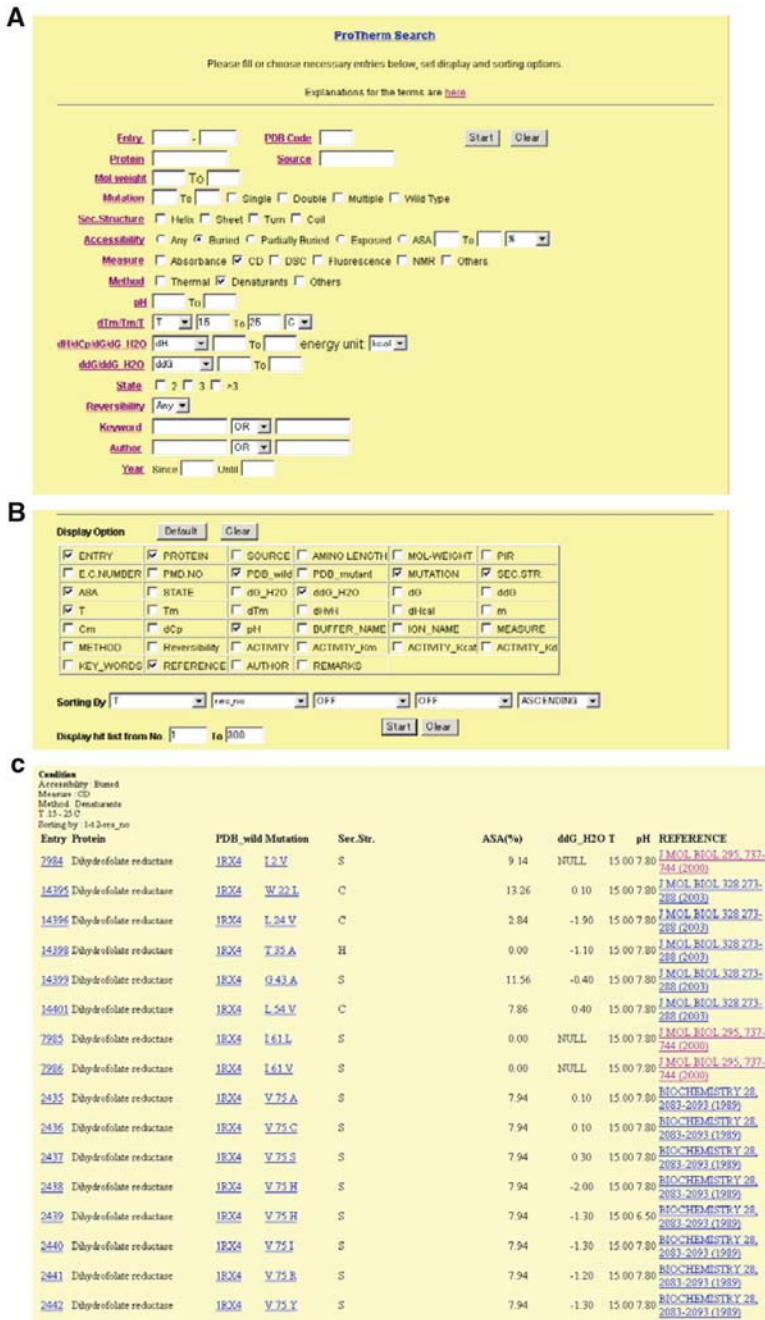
A

ProTherm Search

Please fill or choose necessary entries below, set display and sorting options.

Explanations for the terms are here

Entry - PDB Code Start Clear
Protein Source
Mol weight To
Mutation To Single Double Multiple Wild Type
Sec.Structure Helix Sheet Turn Coil
Accessibility Any Buried Partially Buried Exposed ASA To %
Measure Absorbance CD DSC Fluorescence NMR Others
Method Thermal Denaturants Others
pH To
dTm/Tm/T T 15 To 25 C
dH/dCp/dG/dG_H2O dH To energy unit kcal
ddG/ddG_H2O ddG To
State 2 3 >3
Reversibility Any
Keyword OR
Author OR
Year Since Until

B

Display Option Default Clear

| ENTRY | PROTEIN | SOURCE | AMINO LENGTH | MOL-WEIGHT | PIR |
|---|---|---|---|---|---|
| E.C.NUMBER | PMD.NO | PDB_wild | PDB_mutant | MUTATION | SEC.STR. |
| ASA | STATE | dG_H2O | ddG_H2O | dG | ddG |
| T | Tm | dTm | dHvH | dHcal | m |
| Cm | dCp | pH | BUFFER_NAME | ION_NAME | MEASURE |
| METHOD | Reversibility | ACTIVITY | ACTIVITY_Km | ACTIVITY_Kcat | ACTIVITY_Kd |
| KEY_WORDS | REFERENCE | AUTHOR | REMARKS | | |

Sorting By T sec_no OFF OFF ASCENDING

Display hit list from No 1 To 300

Start Clear

C

Condition
Accessibility : Buried
Measure : CD
Method : Denaturants
T : 15 - 25 C
Sorting by : 1-4 2-sec_no

| Entry | Protein | PDB_wild | Mutation | Sec.Str. | ASA(%) | ddG_H2O | T | pH | REFERENCE |
|---|---|---|---|---|---|---|---|---|---|
| 7984 | Dihydrofolate reductase | 1RX4 | I 2 V | S | 9.14 | NULL | 15.00 | 7.80 | J MOL BIOL 295, 737-744 (2000) |
| 14395 | Dihydrofolate reductase | 1RX4 | W 22 L | C | 13.26 | 0.10 | 15.00 | 7.80 | J MOL BIOL 328 273-288 (2003) |
| 14396 | Dihydrofolate reductase | 1RX4 | L 24 V | C | 2.84 | -1.90 | 15.00 | 7.80 | J MOL BIOL 328 273-288 (2003) |
| 14398 | Dihydrofolate reductase | 1RX4 | T 35 A | H | 0.00 | -1.10 | 15.00 | 7.80 | J MOL BIOL 328 273-288 (2003) |
| 14399 | Dihydrofolate reductase | 1RX4 | G 43 A | S | 11.56 | -0.40 | 15.00 | 7.80 | J MOL BIOL 328 273-288 (2003) |
| 14401 | Dihydrofolate reductase | 1RX4 | L 54 V | C | 7.86 | 0.40 | 15.00 | 7.80 | J MOL BIOL 328 273-288 (2003) |
| 7985 | Dihydrofolate reductase | 1RX4 | I 61 L | S | 0.00 | NULL | 15.00 | 7.80 | J MOL BIOL 295, 737-744 (2000) |
| 7986 | Dihydrofolate reductase | 1RX4 | I 61 V | S | 0.00 | NULL | 15.00 | 7.80 | J MOL BIOL 295, 737-744 (2000) |
| 2435 | Dihydrofolate reductase | 1RX4 | V 75 A | S | 7.94 | 0.10 | 15.00 | 7.80 | BIOCHEMISTRY 28, 2083-2093 (1989) |
| 2436 | Dihydrofolate reductase | 1RX4 | V 75 C | S | 7.94 | 0.10 | 15.00 | 7.80 | BIOCHEMISTRY 28, 2083-2093 (1989) |
| 2437 | Dihydrofolate reductase | 1RX4 | V 75 S | S | 7.94 | 0.30 | 15.00 | 7.80 | BIOCHEMISTRY 28, 2083-2093 (1989) |
| 2438 | Dihydrofolate reductase | 1RX4 | V 75 H | S | 7.94 | -2.00 | 15.00 | 7.80 | BIOCHEMISTRY 28, 2083-2093 (1989) |
| 2439 | Dihydrofolate reductase | 1RX4 | V 75 H | S | 7.94 | -1.30 | 15.00 | 6.50 | BIOCHEMISTRY 28, 2083-2093 (1989) |
| 2440 | Dihydrofolate reductase | 1RX4 | V 75 I | S | 7.94 | -1.30 | 15.00 | 7.80 | BIOCHEMISTRY 28, 2083-2093 (1989) |
| 2441 | Dihydrofolate reductase | 1RX4 | V 75 R | S | 7.94 | -1.20 | 15.00 | 7.80 | BIOCHEMISTRY 28, 2083-2093 (1989) |
| 2442 | Dihydrofolate reductase | 1RX4 | V 75 Y | S | 7.94 | -1.30 | 15.00 | 7.80 | BIOCHEMISTRY 28, 2083-2093 (1989) |